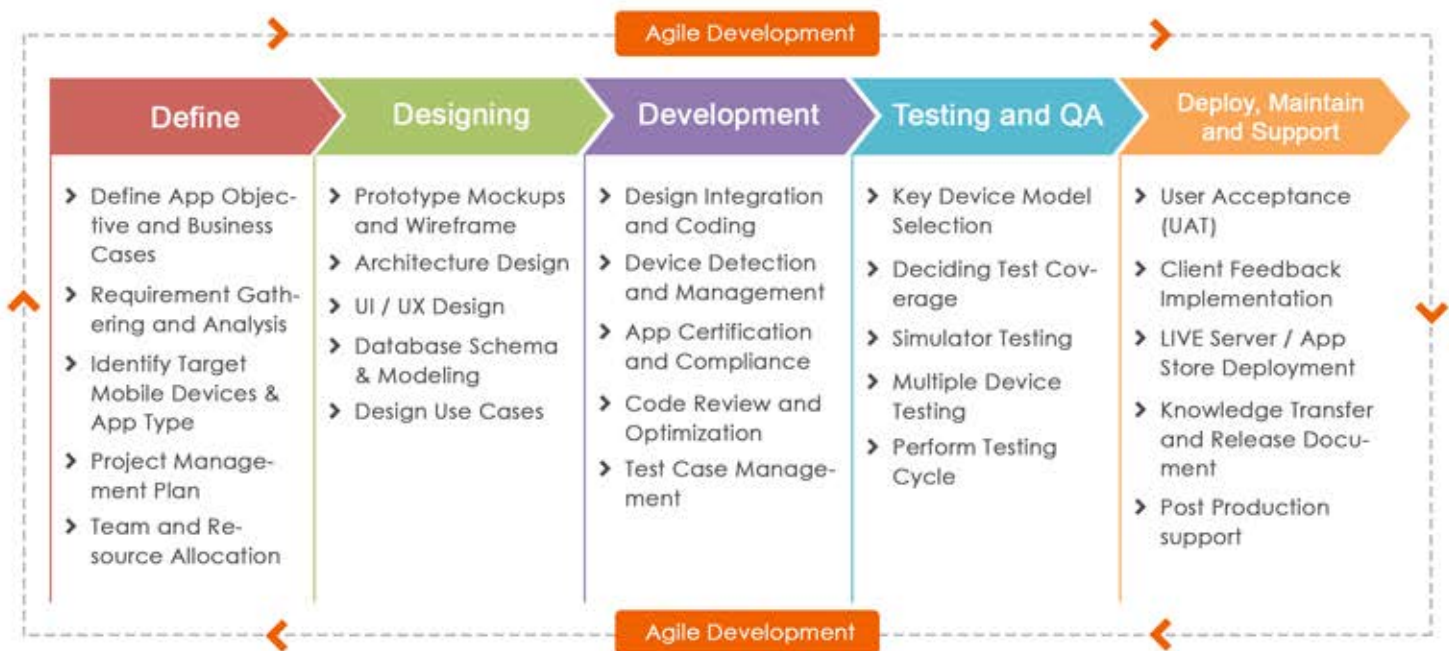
Agile Development

Define

Designing

Development

Testing and QA

Deploy, Maintain and Support

Define App Objective and Business Cases

Requirement Gathering and Analysis

Identify Target Mobile Devices & App Type

Project Management Plan

Team and Resource Allocation

Prototype Mockups and Wireframe

Architecture Design

UI / UX Design

Database Schema & Modeling

Design Use Cases

Design Integration and Coding

Device Detection and Management

App Certification and Compliance

Code Review and Optimization

Test Case Management

Key Device Model Selection

Deciding Test Coverage

Simulator Testing

Multiple Device Testing

Perform Testing Cycle

User Acceptance (UAT)

Client Feedback Implementation

LIVE Server / App Store Deployment

Knowledge Transfer and Release Document

Post Production support

Agile Development